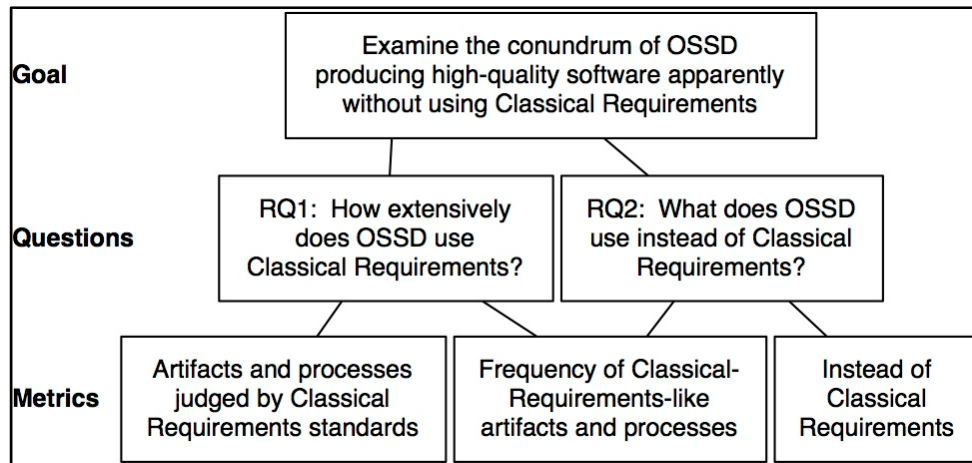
Goal

Examine the conundrum of OSSD producing high-quality software apparently without using Classical Requirements

Questions

RQ1: How extensively does OSSD use Classical Requirements?

RQ2: What does OSSD use instead of Classical Requirements?

Metrics

Artifacts and processes judged by Classical Requirements standards

Frequency of Classical-Requirements-like artifacts and processes

Instead of Classical Requirements